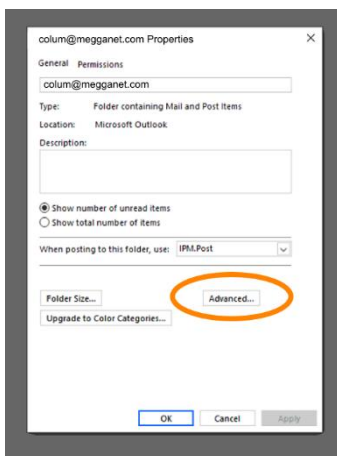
colum@megganet.com Properties

×

General Permissions

colum@megganet.com

Type: Folder containing Mail and Post Items

Location: Microsoft Outlook

Description:

Show number of unread items

Show total number of items

When posting to this folder, use: IPM.Post

Folder Size...

Advanced...

Upgrade to Color Categories...

OK

Cancel

Apply